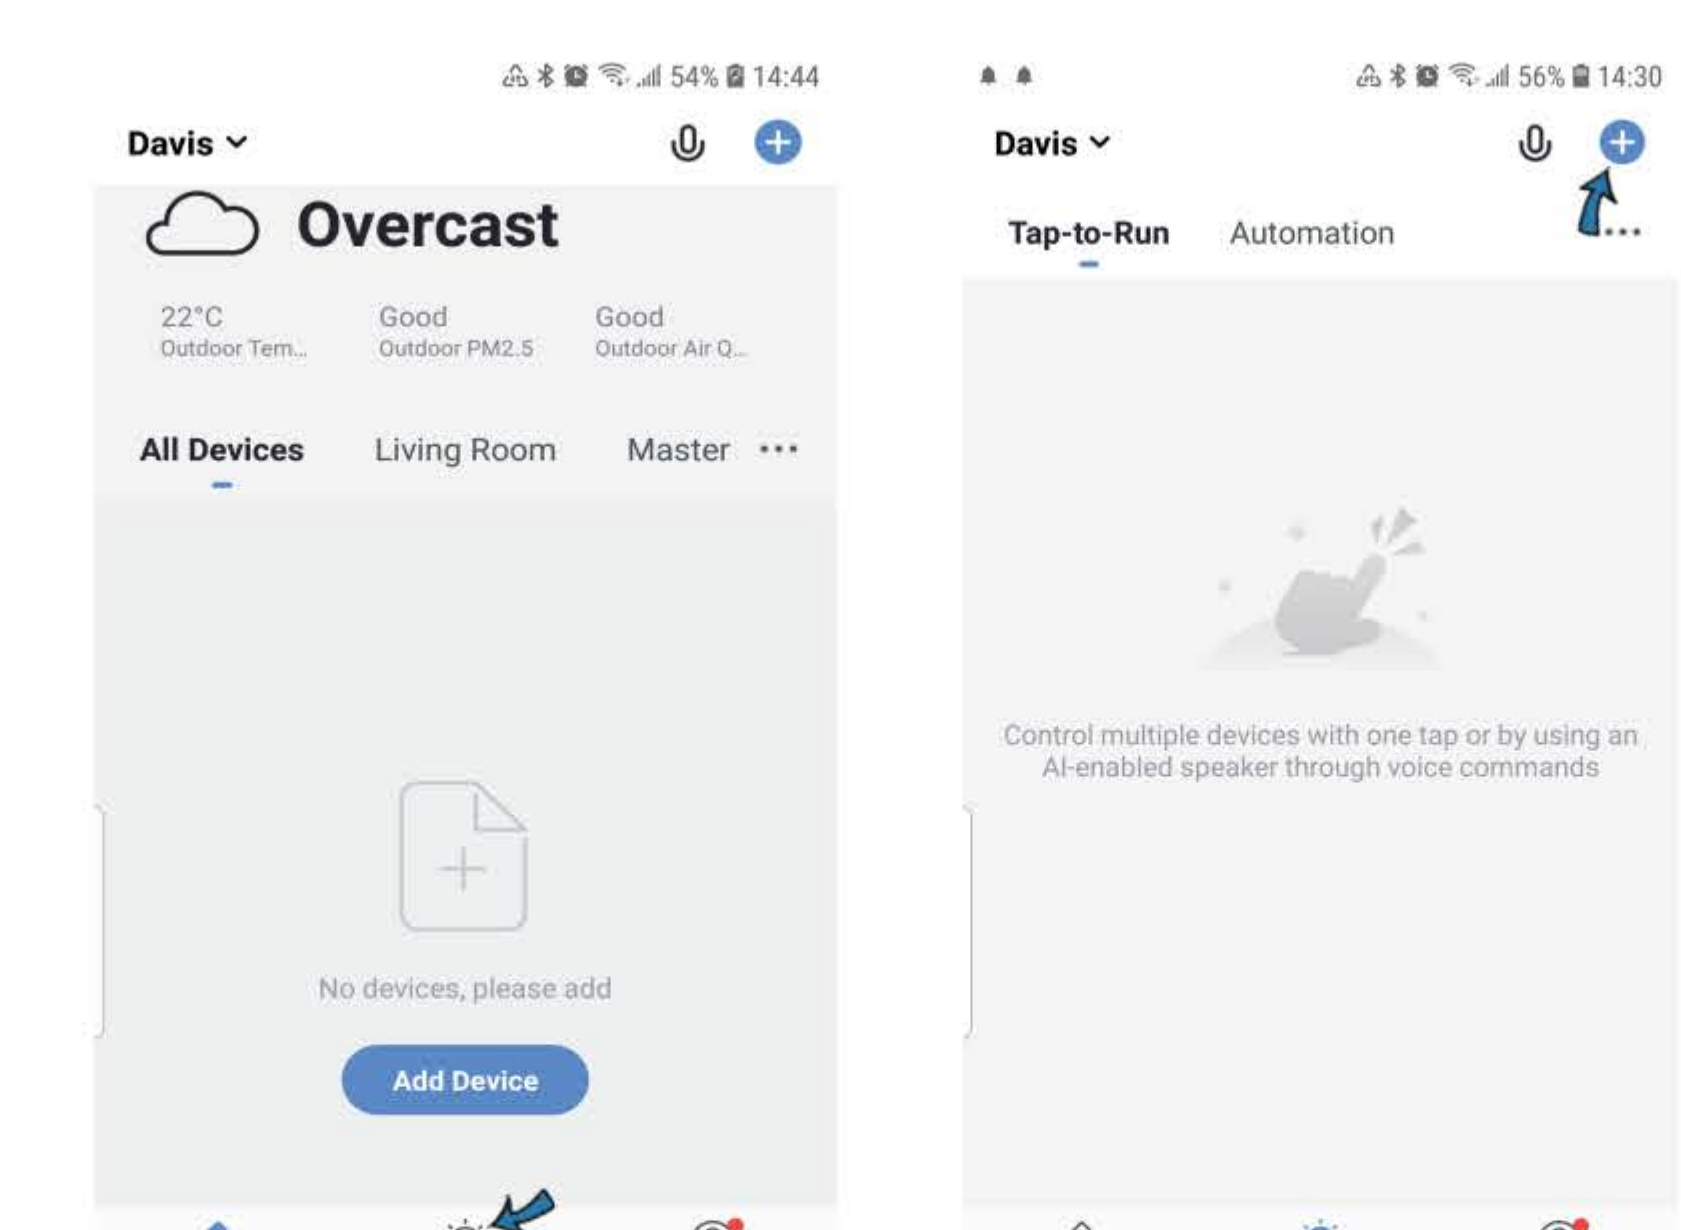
54% 14:44

Davis

Overcast

22°C
Outdoor Tem...

Good
Outdoor PM2.5

Good
Outdoor Air Q...

All Devices Living Room Master •••

No devices, please add

Add Device

56% 14:30

Davis

Tap-to-Run Automation •••

Control multiple devices with one tap or by using an AI-enabled speaker through voice commands